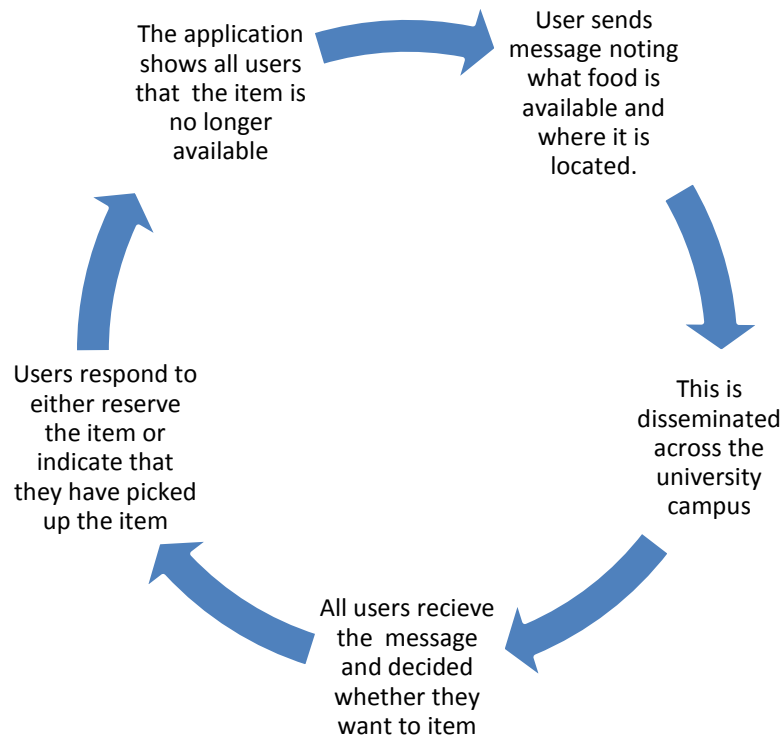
User sends message noting what food is available and where it is located.

This is disseminated across the university campus

All users recieve the message and decided whether they want to item

Users respond to either reserve the item or indicate that they have picked up the item

The application shows all users that the item is no longer available